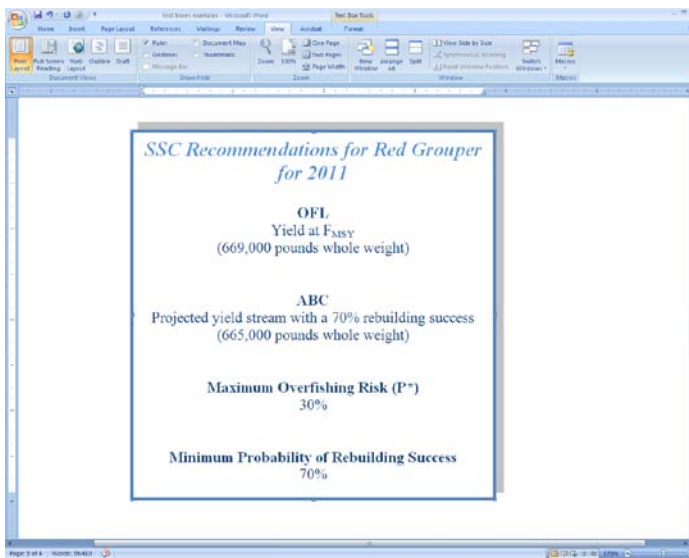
text boxes examples - Microsoft Word

Text Box Tools

Home Insert Page Layout References Mailings Review View Acrobat Format

Print Layout Full Screen Reading Web Layout Outline Draft

Document Views

Ruler Gridlines Message Bar Document Map Thumbnails

Show/Hide

Zoom 100% One Page Two Pages Page Width

Zoom

New Window Arrange All Split View Side by Side Synchronous Scrolling Reset Window Position Switch Windows

Window

Macros

Macros

SSC Recommendations for Red Grouper for 2011

OFL
Yield at $F_{MSY}$
(669,000 pounds whole weight)

ABC
Projected yield stream with a 70% rebuilding success
(665,000 pounds whole weight)

Maximum Overfishing Risk (P*)
30%

Minimum Probability of Rebuilding Success
70%

Page: 5 of 6 Words: 39,403

175%